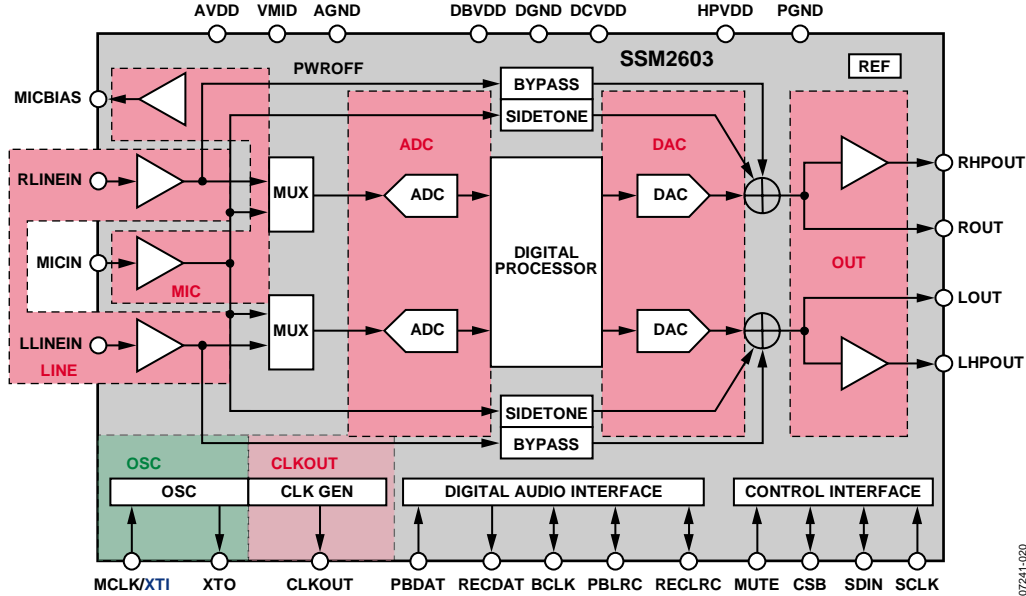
AVDD VMID AGND DBVDD DGND DCVDD HPVDD PGND

SSM2603

PWROFF

REF

BYPASS

SIDETONE

MICBIAS

ADC

DAC

RLINEIN

MUX

ADC

DAC

RHPOUT

DIGITAL PROCESSOR

ROUT

MICIN

OUT

MIC

LOUT

LLINEIN

MUX

ADC

DAC

LHPOUT

LINE

SIDETONE

BYPASS

OSC

CLKOUT

OSC

CLK GEN

DIGITAL AUDIO INTERFACE

CONTROL INTERFACE

MCLK/XTI XTO CLKOUT PBDAT RECDAT BCLK PBLRC RECLRC MUTE CSB SDIN SCLK

07241-020